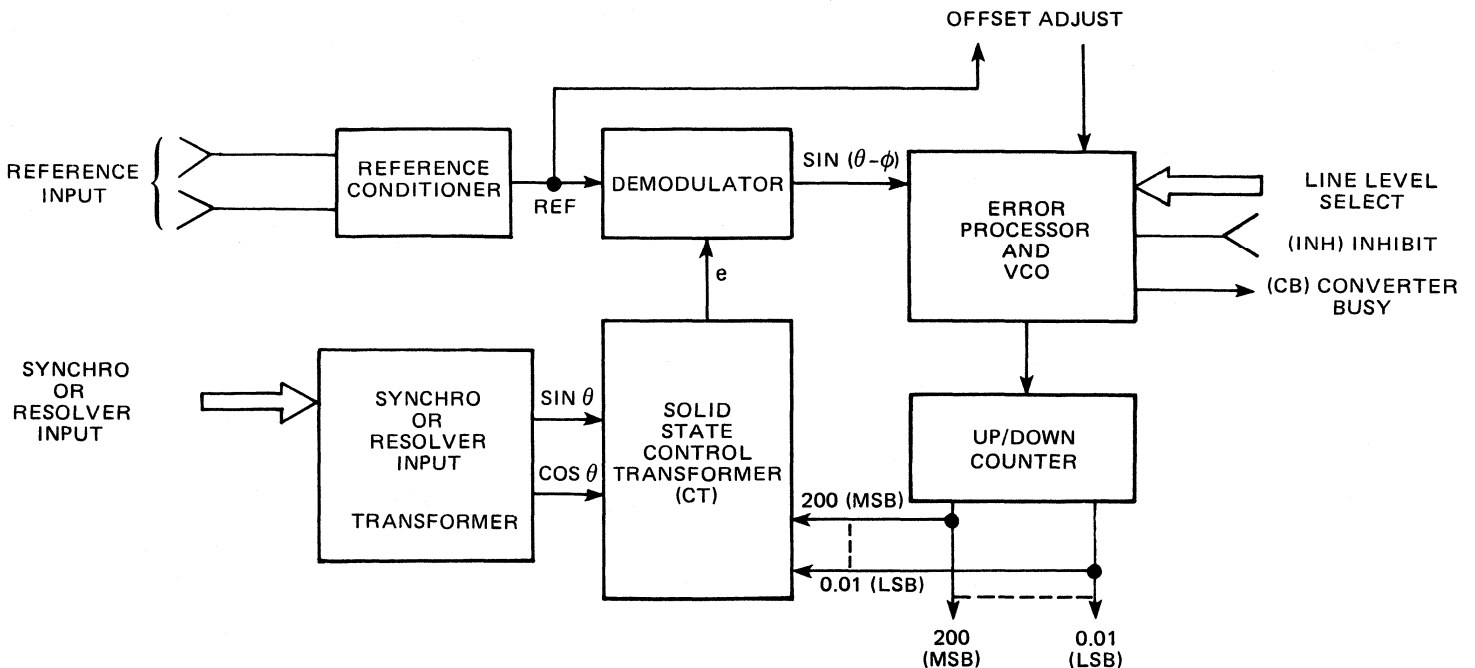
OFFSET ADJUST

REFERENCE INPUT

REFERENCE CONDITIONER

REF

DEMODULATOR

SIN $(\theta-\phi)$

ERROR PROCESSOR AND VCO

LINE LEVEL SELECT

(INH) INHIBIT

(CB) CONVERTER BUSY

e

SYNCHRO OR RESOLVER INPUT

SYNCHRO OR RESOLVER INPUT

TRANSFORMER

SIN $\theta$

COS $\theta$

SOLID STATE CONTROL TRANSFORMER (CT)

UP/DOWN COUNTER

200 (MSB)

0.01 (LSB)

200 (MSB)

0.01 (LSB)